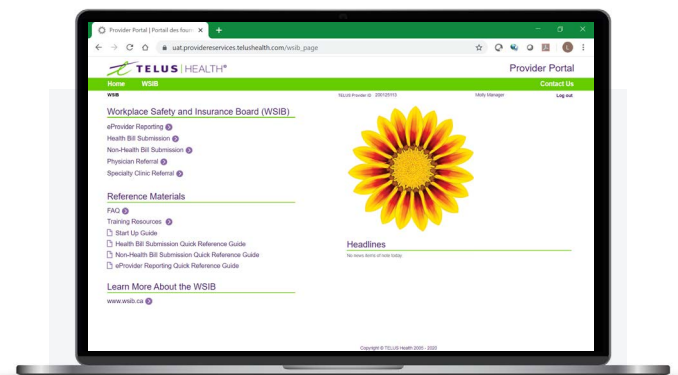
Provider Portal | Portail des fourn ×
+
uat.providereservices.telushealth.com/wsib_page

TELUS | HEALTH®
Provider Portal
Home
WSIB
Contact Us
WSIB
TELUS Provider ID: 2001/2113
Molly Manager
Log out

Workplace Safety and Insurance Board (WSIB)
eProvider Reporting
Health Bill Submission
Non-Health Bill Submission
Physician Referral
Specialty Clinic Referral

Reference Materials
FAQ
Training Resources
Start Up Guide
Health Bill Submission Quick Reference Guide
Non-Health Bill Submission Quick Reference Guide
eProvider Reporting Quick Reference Guide

Learn More About the WSIB
www.wsib.ca

Headlines
No news items of note today

Copyright © TELUS Health 2000 - 2020